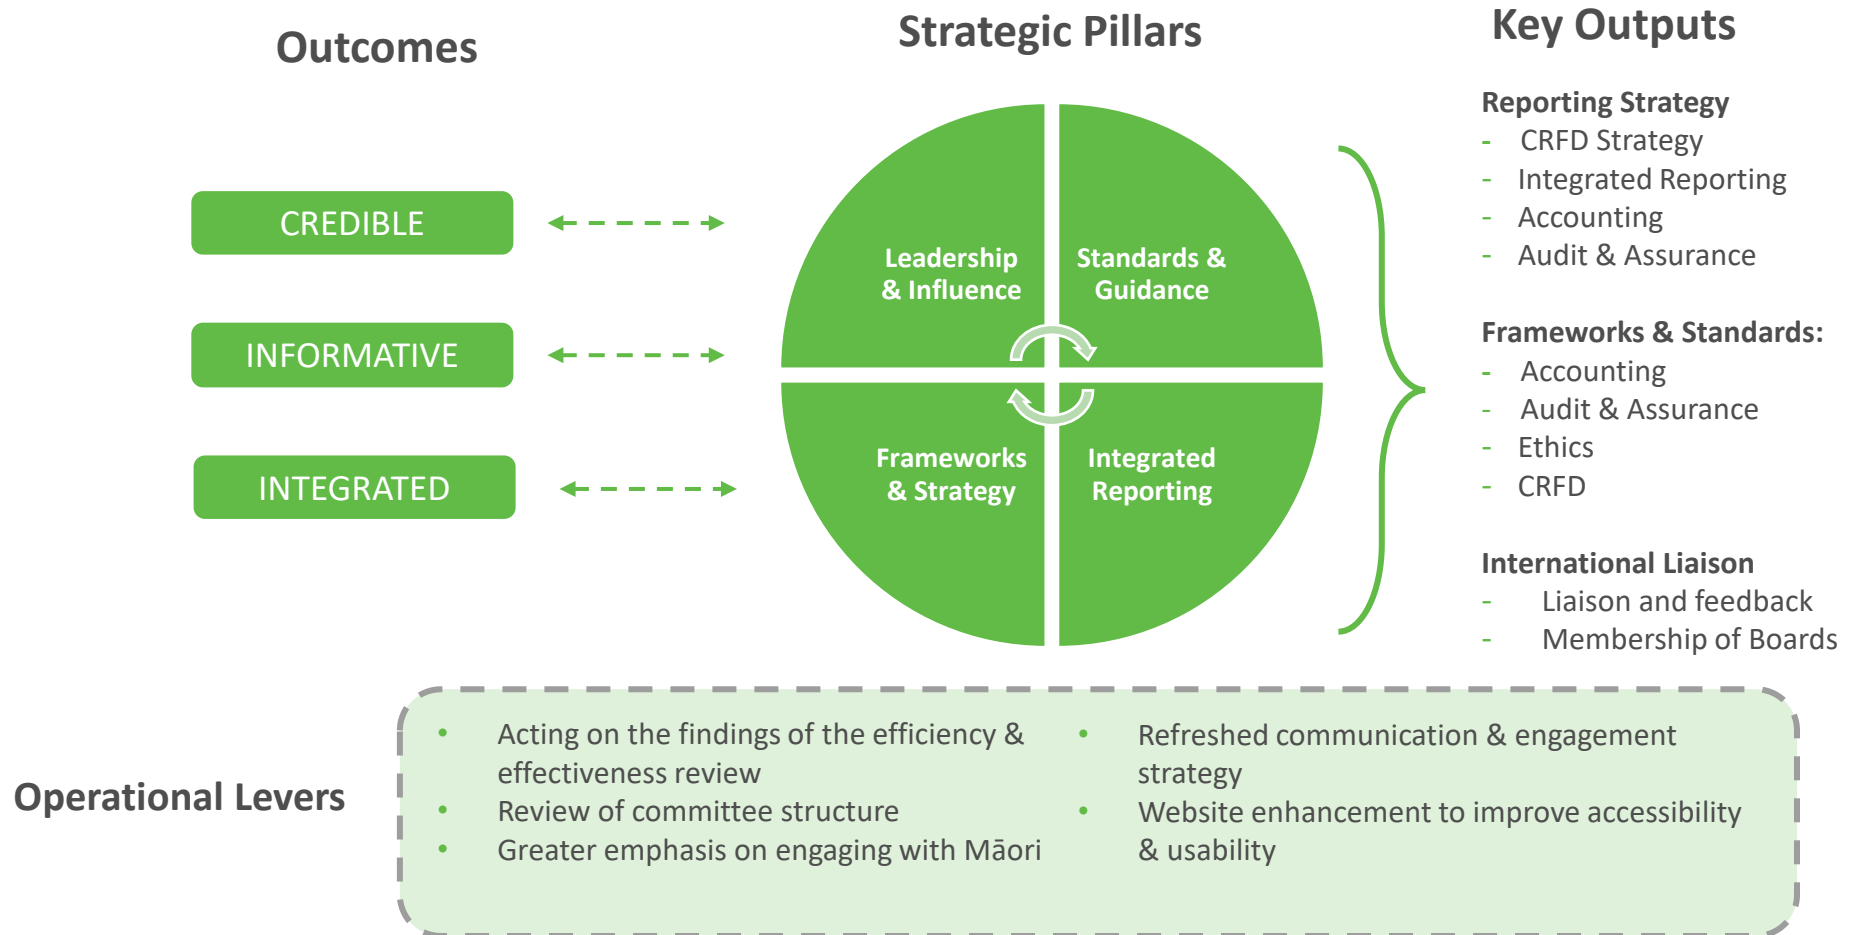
Outcomes

Strategic Pillars

Key Outputs

CREDIBLE

INFORMATIVE

INTEGRATED

Leadership & Influence

Standards & Guidance

Frameworks & Strategy

Integrated Reporting

Reporting Strategy
- CRFD Strategy
- Integrated Reporting
- Accounting
- Audit & Assurance

Frameworks & Standards:
- Accounting
- Audit & Assurance
- Ethics
- CRFD

International Liaison
- Liaison and feedback
- Membership of Boards

Operational Levers

• Acting on the findings of the efficiency & effectiveness review
• Review of committee structure
• Greater emphasis on engaging with Māori

• Refreshed communication & engagement strategy
• Website enhancement to improve accessibility & usability